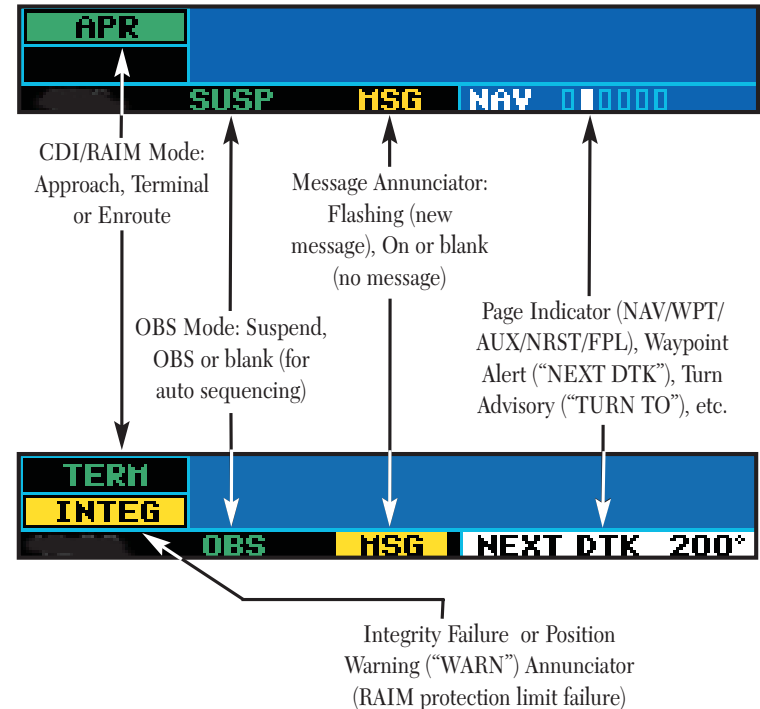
APR

SUSP MSG NAV

CDI/RAIM Mode: Approach, Terminal or Enroute

Message Annunciator: Flashing (new message), On or blank (no message)

OBS Mode: Suspend, OBS or blank (for auto sequencing)

Page Indicator (NAV/WPT/ AUX/NRST/FPL), Waypoint Alert ("NEXT DTK"), Turn Advisory ("TURN TO"), etc.

TERM

INTEG

OBS MSG NEXT DTK 200°

Integrity Failure or Position Warning ("WARN") Annunciator (RAIM protection limit failure)